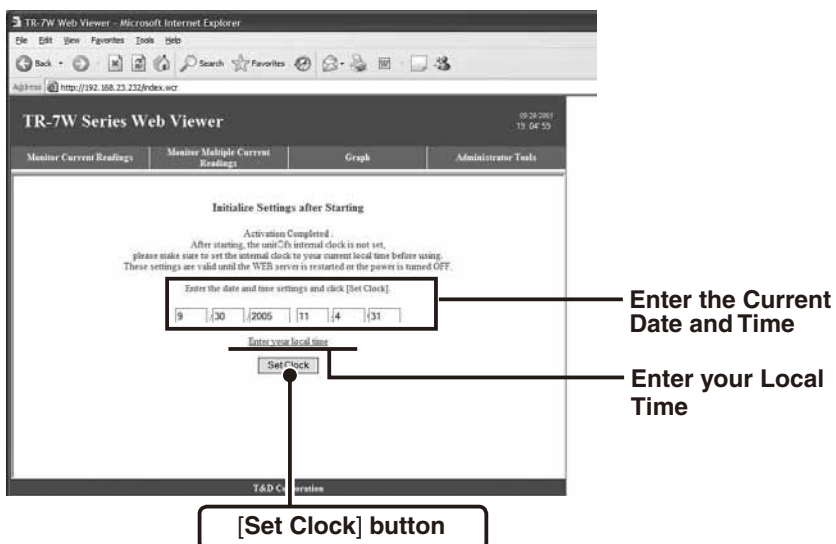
TR-7W Web Viewer - Microsoft Internet Explorer

File Edit View Favorites Tools Help

Back Search Favorites

Address http://192.168.23.232/index.wcr

TR-7W Series Web Viewer

09/29/2005
19:04:59

Monitor Current Readings | Monitor Multiple Current Readings | Graph | Administrator Tools

Initialize Settings after Starting

Activation Completed .
After starting, the unit☐s internal clock is not set,
please make sure to set the internal clock to your current local time before using.
These settings are valid until the WEB server is restarted or the power is turned OFF.

Enter the date and time settings and click [Set Clock].

9 / 30 / 2005 11 : 4 : 31

Enter your local time

Set Clock

T&D C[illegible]ration

Enter the Current Date and Time

Enter your Local Time

[Set Clock] button